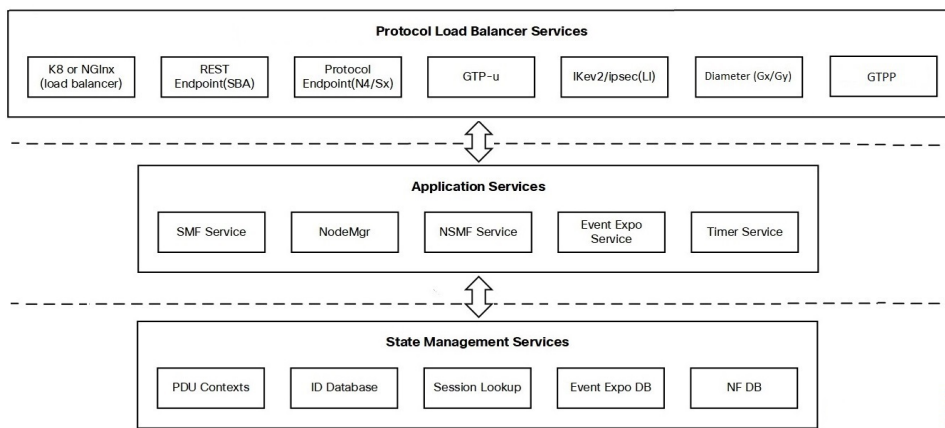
Protocol Load Balancer Services

K8 or NGInx (load balancer)

REST Endpoint(SBA)

Protocol Endpoint(N4/Sx)

GTP-u

IKev2/ipsec(LI)

Diameter (Gx/Gy)

GTPP

Application Services

SMF Service

NodeMgr

NSMF Service

Event Expo Service

Timer Service

State Management Services

PDU Contexts

ID Database

Session Lookup

Event Expo DB

NF DB